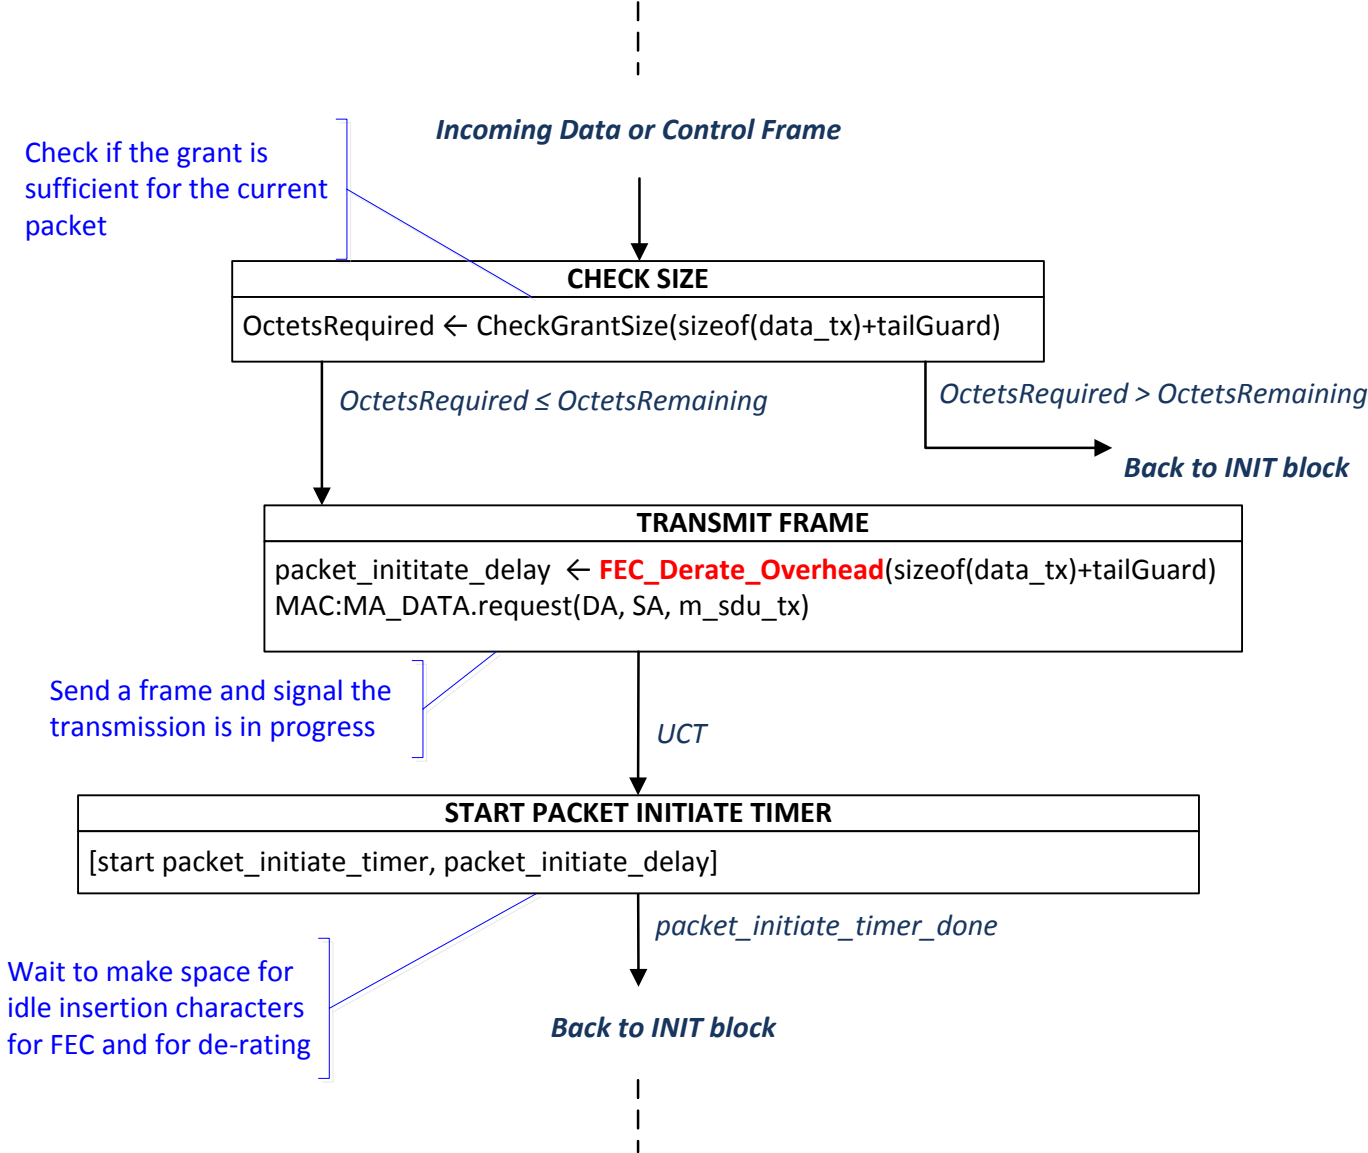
Incoming Data or Control Frame

Check if the grant is sufficient for the current packet

CHECK SIZE

OctetsRequired ← CheckGrantSize(sizeof(data_tx)+tailGuard)

OctetsRequired ≤ OctetsRemaining

OctetsRequired > OctetsRemaining

Back to INIT block

TRANSMIT FRAME

packet_inititate_delay ← FEC_Derate_Overhead(sizeof(data_tx)+tailGuard)
MAC:MA_DATA.request(DA, SA, m_sdu_tx)

Send a frame and signal the transmission is in progress

UCT

START PACKET INITIATE TIMER

[start packet_initiate_timer, packet_initiate_delay]

packet_initiate_timer_done

Wait to make space for idle insertion characters for FEC and for de-rating

Back to INIT block